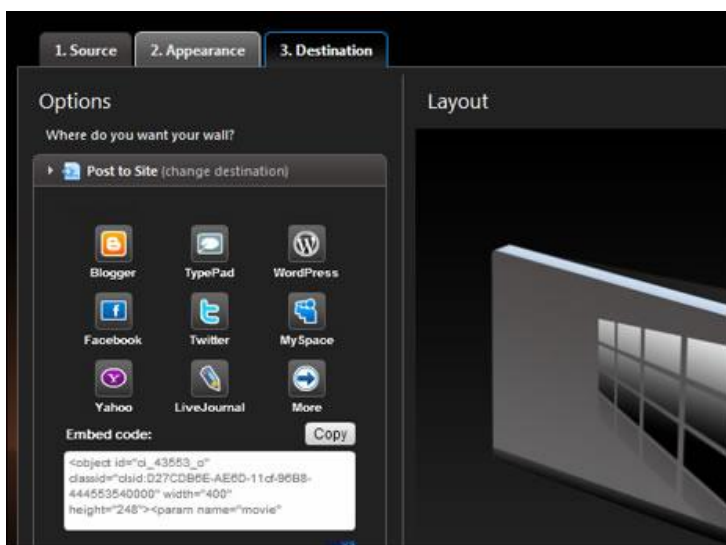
1. Source
2. Appearance
3. Destination

Options

Where do you want your wall?

Post to Site (change destination)

Blogger
TypePad
WordPress
Facebook
Twitter
MySpace
Yahoo
LiveJournal
More

Embed code:
Copy

<object id="ci_43553_o" classid="clsid:D27CDB6E-AE6D-11cf-96B8-444553540000" width="400" height="248"><param name="movie"

Layout